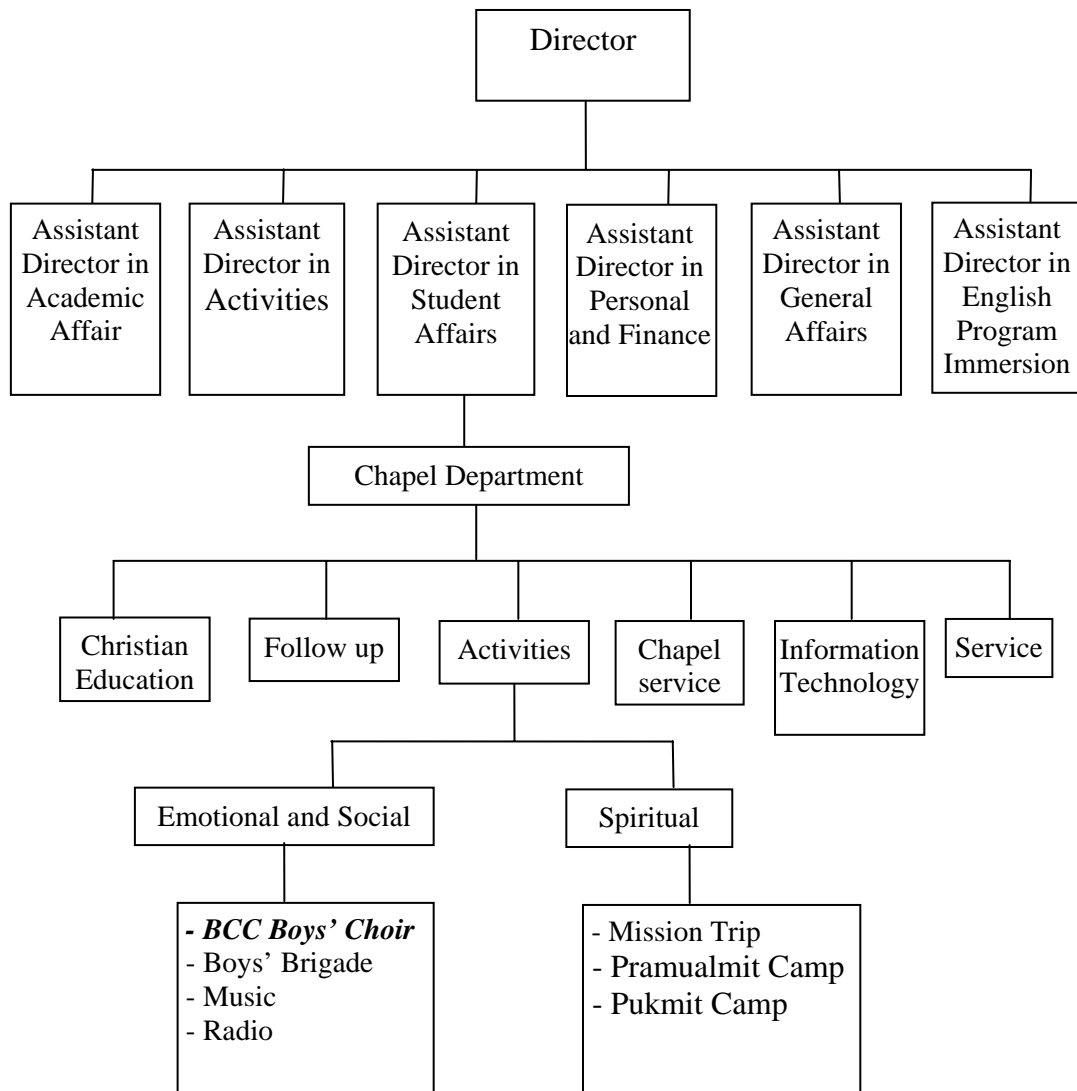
Director

Assistant Director in Academic Affair

Assistant Director in Activities

Assistant Director in Student Affairs

Assistant Director in Personal and Finance

Assistant Director in General Affairs

Assistant Director in English Program Immersion

Chapel Department

Christian Education

Follow up

Activities

Chapel service

Information Technology

Service

Emotional and Social

Spiritual

- ***BCC Boys' Choir***
- Boys' Brigade
- Music
- Radio

- Mission Trip
- Pramualmit Camp
- Pukmit Camp